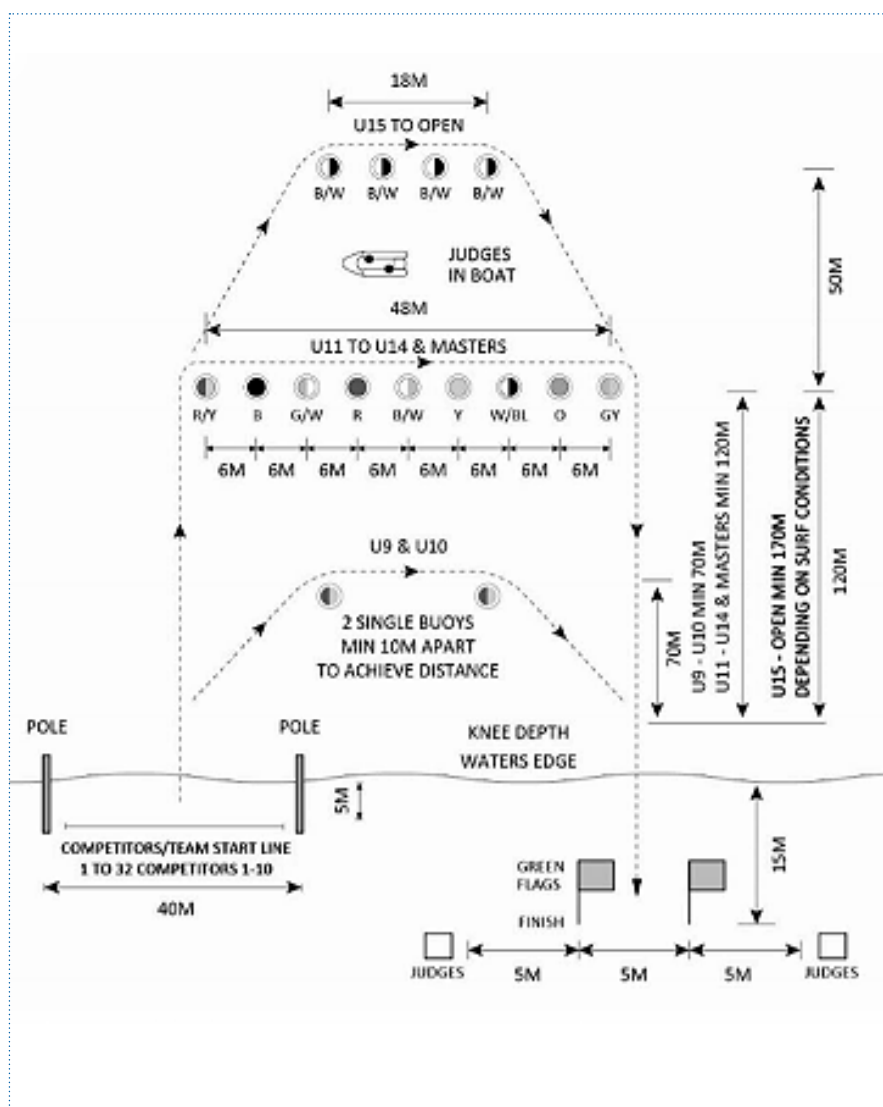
18M

U15 TO OPEN

B/W B/W B/W B/W

JUDGES IN BOAT

50M

48M

U11 TO U14 & MASTERS

R/Y B G/W R B/W Y W/BL O GY

6M 6M 6M 6M 6M 6M 6M 6M

U9 - U10 MIN 70M
U11 - U14 & MASTERS MIN 120M

U15 - OPEN MIN 170M
DEPENDING ON SURF CONDITIONS

120M

U9 & U10

2 SINGLE BUOYS
MIN 10M APART
TO ACHIEVE DISTANCE

70M

POLE

POLE

KNEE DEPTH

WATERS EDGE

5M

15M

COMPETITORS/TEAM START LINE
1 TO 32 COMPETITORS 1-10

40M

GREEN FLAGS

FINISH

JUDGES

5M

5M

5M

JUDGES